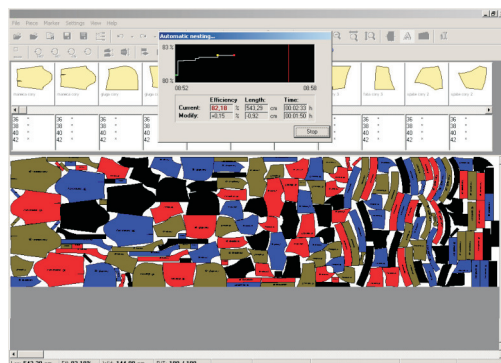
File Pieces Marker Settings View Help

Automatic nesting...

83 %

80 %

08:52

08:58

| | Efficiency | Length: | Time: |
|---|---|---|---|
| Current: | 82,18 % | 543,29 cm | 00:02:33 h |
| Modify: | +0,15 % | -0,92 cm | 00:01:50 h |

Stop

36
38
40
42

36
38
40
42

36
38
40
42

36
38
40
42

36
38
40
42

36
38
40
42

36
38
40
42